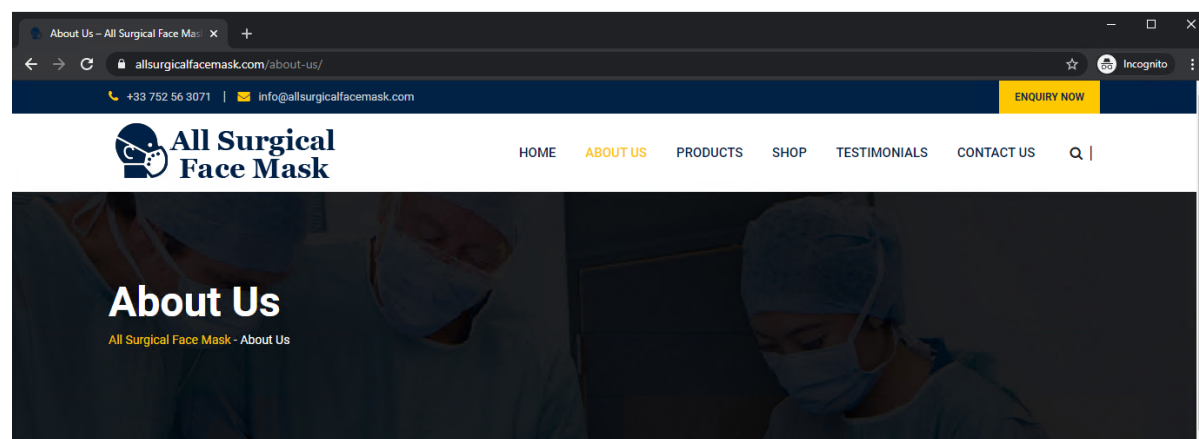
About Us – All Surgical Face Mas

allsurgicalfacemask.com/about-us/

Incognito

+33 752 56 3071 | info@allsurgicalfacemask.com

ENQUIRY NOW

All Surgical Face Mask

HOME ABOUT US PRODUCTS SHOP TESTIMONIALS CONTACT US

About Us

All Surgical Face Mask - About Us